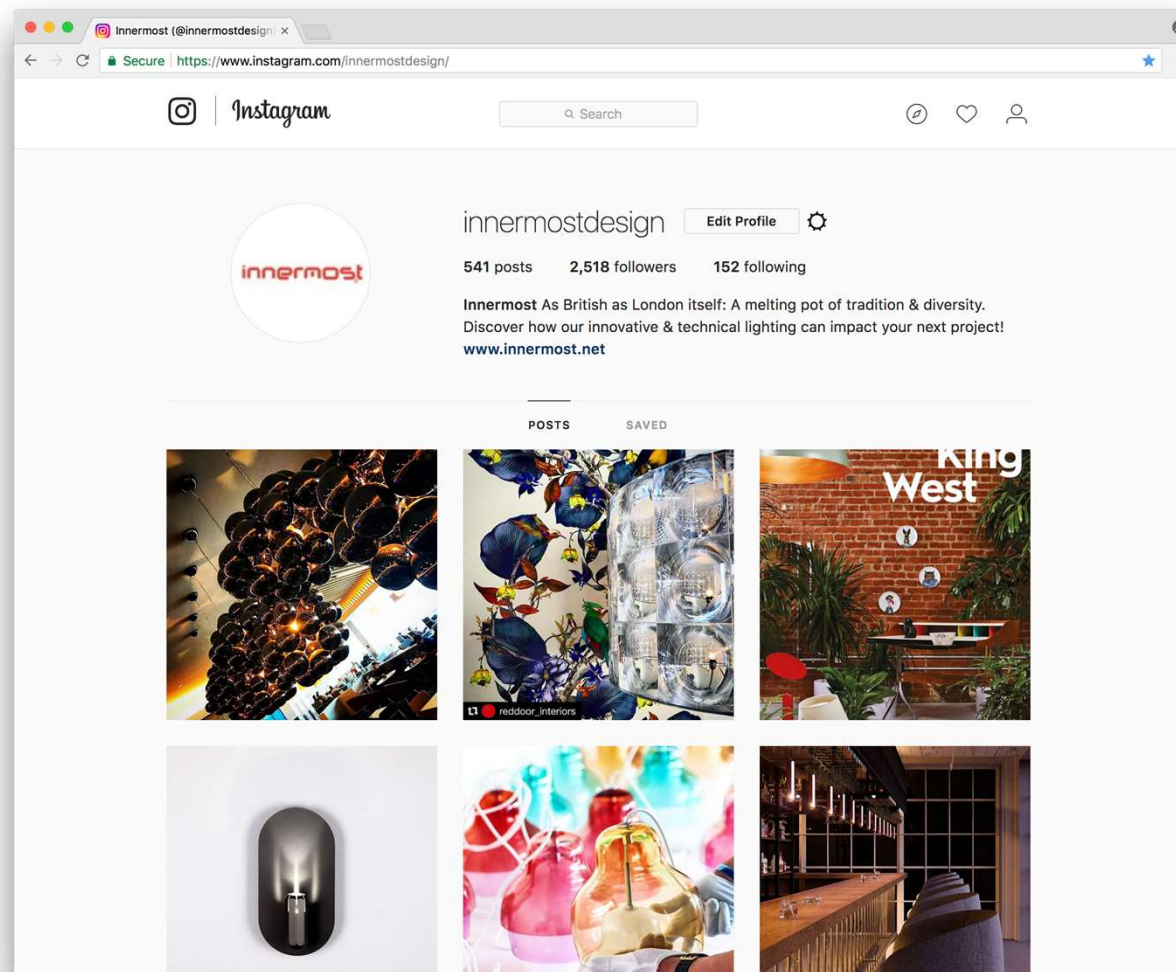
Innermost (@innermostdesign ×

Secure https://www.instagram.com/innermostdesign/

Instagram

Search

innermost

innermostdesign Edit Profile

541 posts 2,518 followers 152 following

Innermost As British as London itself: A melting pot of tradition & diversity. Discover how our innovative & technical lighting can impact your next project!
www.innermost.net

POSTS SAVED

reddoor_interiors

King West